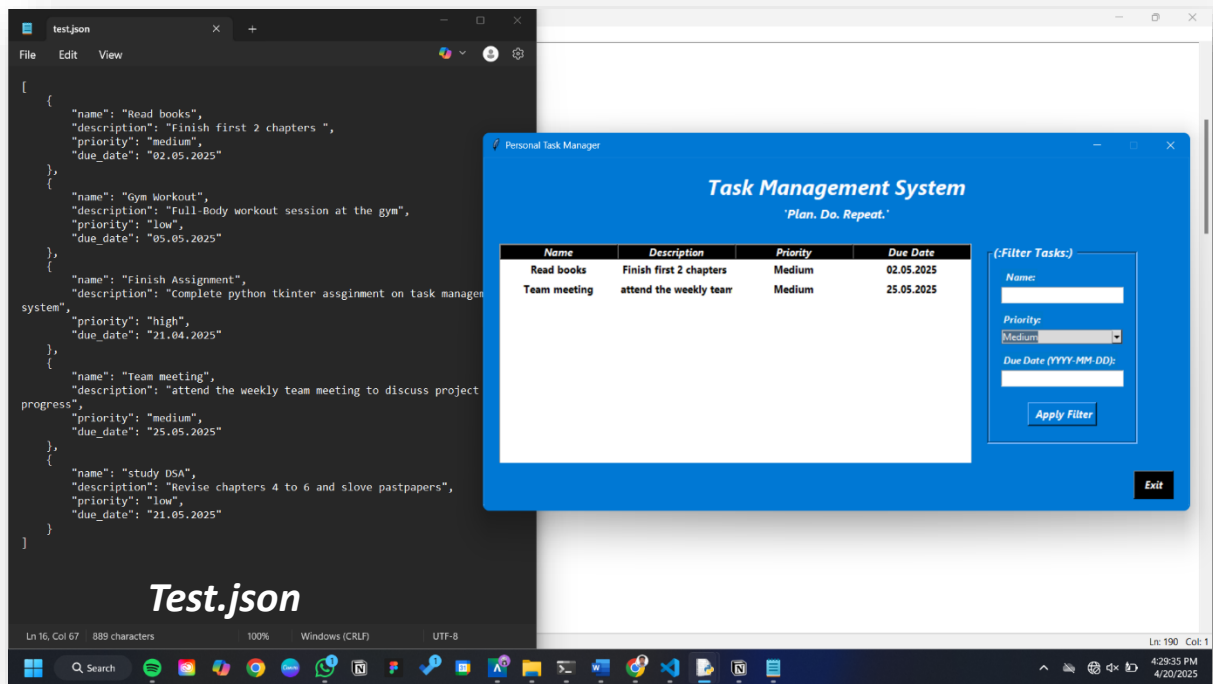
test.json

File Edit View

[
{
"name": "Read books",
"description": "Finish first 2 chapters ",
"priority": "medium",
"due_date": "02.05.2025"
},
{
"name": "Gym Workout",
"description": "Full-Body workout session at the gym",
"priority": "low",
"due_date": "05.05.2025"
},
{
"name": "Finish Assignment",
"description": "Complete python tkinter assginment on task managem system",
"priority": "high",
"due_date": "21.04.2025"
},
{
"name": "Team meeting",
"description": "attend the weekly team meeting to discuss project progress",
"priority": "medium",
"due_date": "25.05.2025"
},
{
"name": "study DSA",
"description": "Revise chapters 4 to 6 and slove pastpapers",
"priority": "low",
"due_date": "21.05.2025"
}
]

Test.json

Ln 16, Col 67 | 889 characters | 100% | Windows (CRLF) | UTF-8

Personal Task Manager

Task Management System

'Plan. Do. Repeat.'

| Name | Description | Priority | Due Date |
|---|---|---|---|
| Read books | Finish first 2 chapters | Medium | 02.05.2025 |
| Team meeting | attend the weekly tearr | Medium | 25.05.2025 |

(:Filter Tasks:)

Name:

Priority:

Medium

Due Date (YYYY-MM-DD):

Apply Filter

Exit

Ln: 190 Col: 1

Search

4:29:35 PM
4/20/2025